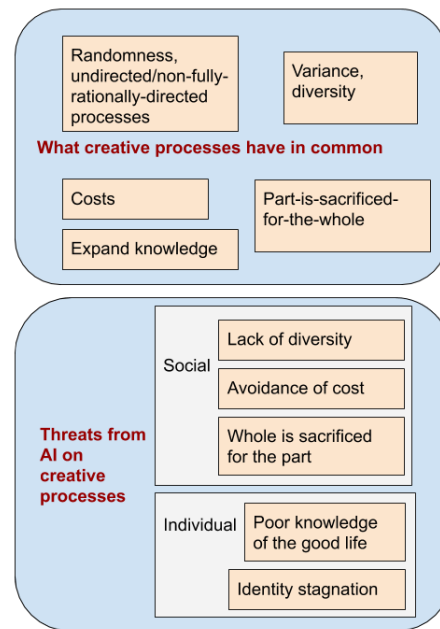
Randomness, undirected/non-fully-rationally-directed processes

Variance, diversity

What creative processes have in common

Costs

Part-is-sacrificed-for-the-whole

Expand knowledge

Threats from AI on creative processes

Social

Lack of diversity

Avoidance of cost

Whole is sacrificed for the part

Individual

Poor knowledge of the good life

Identity stagnation